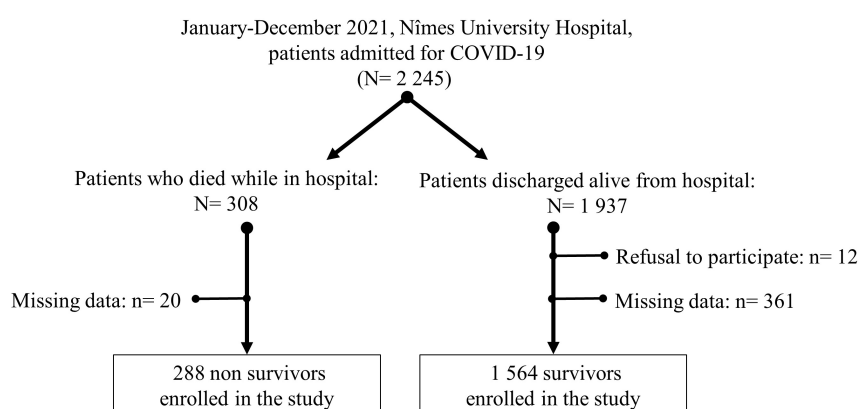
January-December 2021, Nîmes University Hospital, patients admitted for COVID-19
(N= 2 245)

Patients who died while in hospital:
N= 308

Patients discharged alive from hospital:
N= 1 937

Refusal to participate: n= 12

Missing data: n= 20

Missing data: n= 361

288 non survivors enrolled in the study

1 564 survivors enrolled in the study